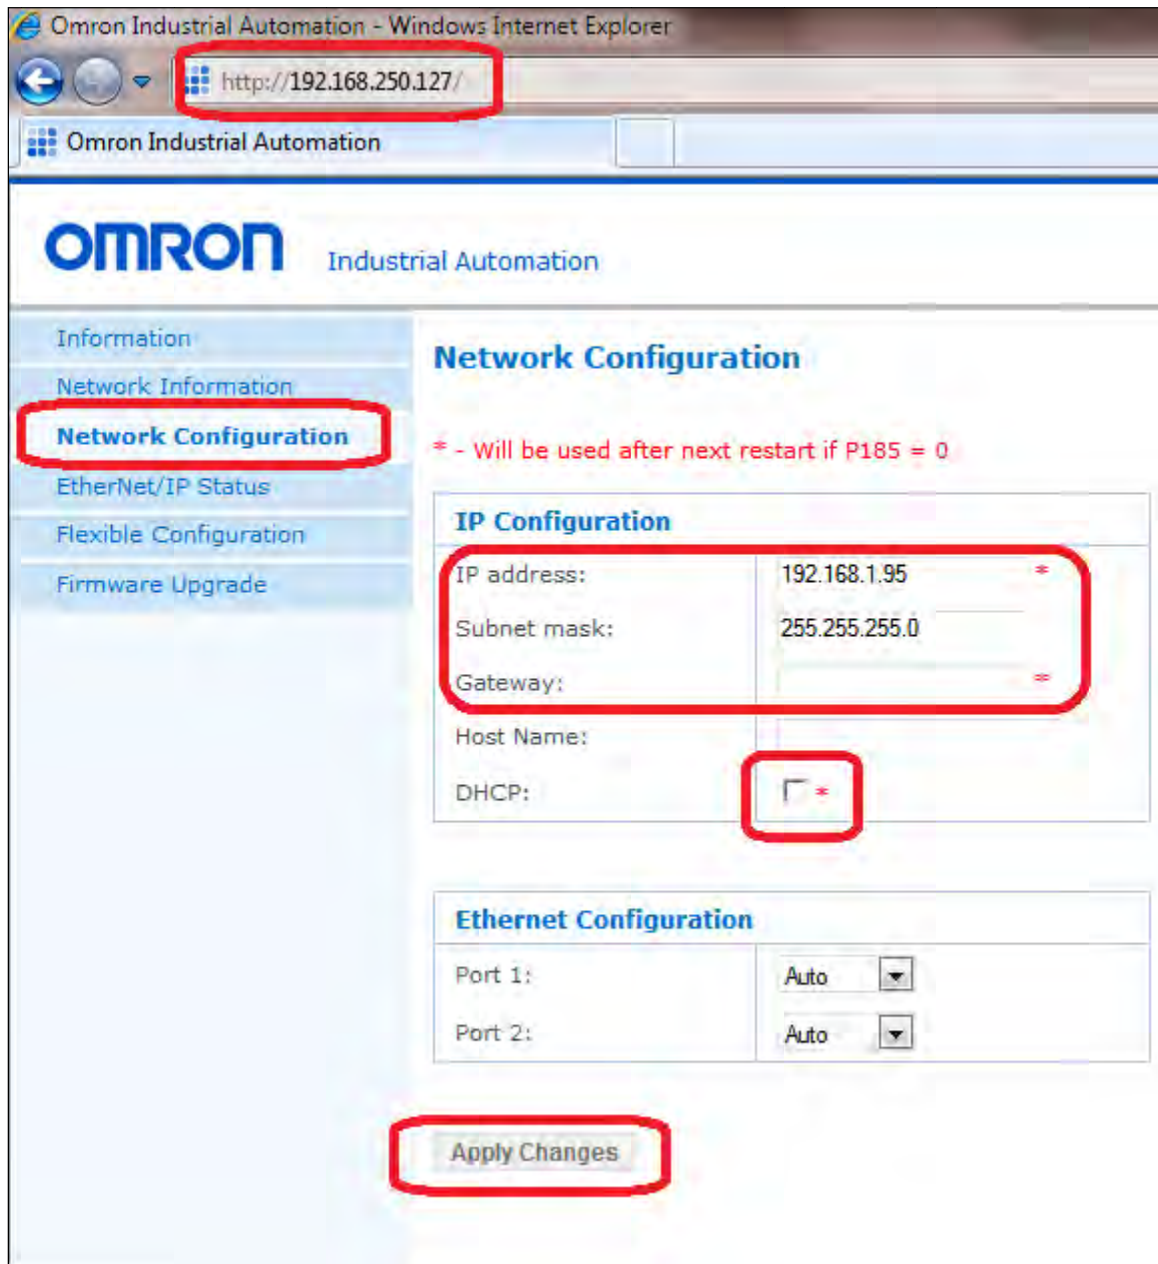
Omron Industrial Automation - Windows Internet Explorer

http://192.168.250.127/

Omron Industrial Automation

OMRON Industrial Automation

Information
Network Information
Network Configuration
EtherNet/IP Status
Flexible Configuration
Firmware Upgrade

Network Configuration

* - Will be used after next restart if P185 = 0

| IP Configuration | |
|---|---|
| IP address: | 192.168.1.95 * |
| Subnet mask: | 255.255.255.0 |
| Gateway: | * |
| Host Name: | |
| DHCP: | * |

| Ethernet Configuration | |
|---|---|
| Port 1: | Auto |
| Port 2: | Auto |

Apply Changes